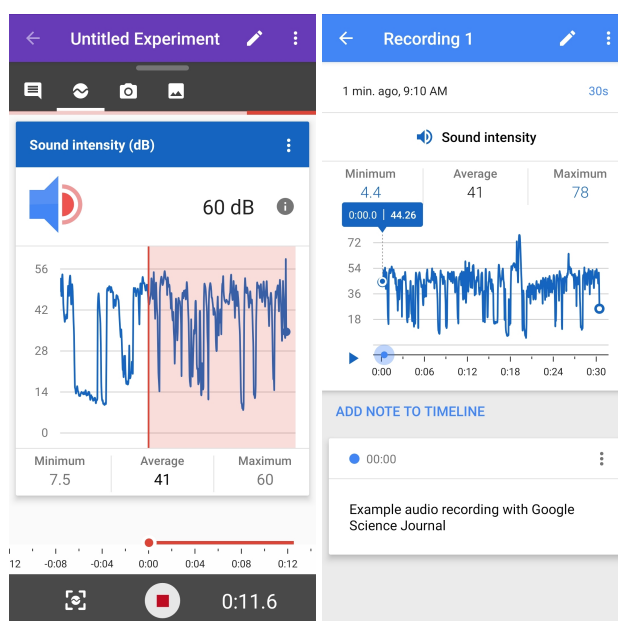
Untitled Experiment

Sound intensity (dB)

60 dB

56
42
28
14
0

| Minimum | Average | Maximum |
|---|---|---|
| 7.5 | 41 | 60 |

12 -0:08 -0:04 0:00 0:04 0:08 0:12

0:11.6

Recording 1

1 min. ago, 9:10 AM

30s

Sound intensity

| Minimum | Average | Maximum |
|---|---|---|
| 4.4 | 41 | 78 |

0:00.0 | 44.26

72
54
36
18

0:00 0:06 0:12 0:18 0:24 0:30

ADD NOTE TO TIMELINE

00:00

Example audio recording with Google Science Journal